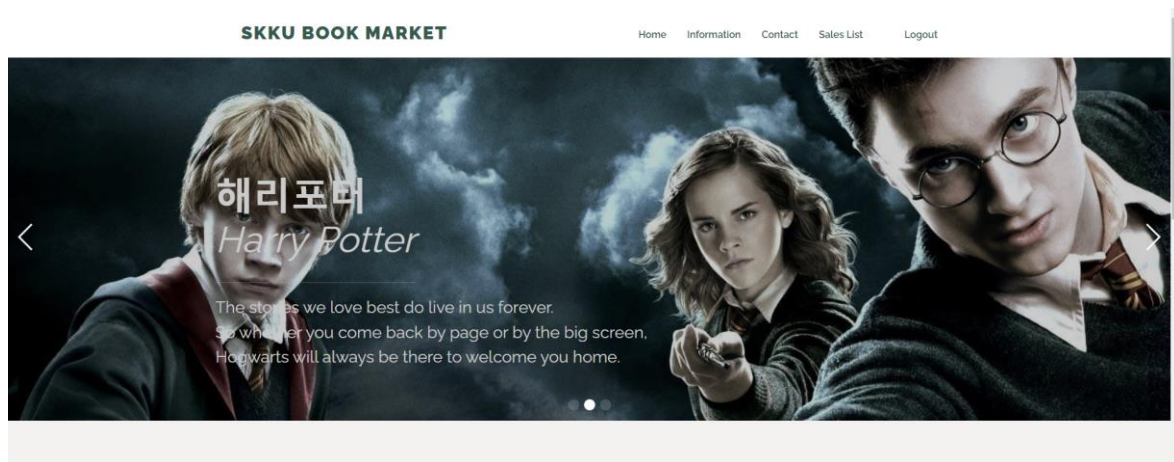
SKKU BOOK MARKET

Home Information Contact Sales List Logout

해리포터
Harry Potter

The stories we love best do live in us forever.
So whether you come back by page or by the big screen,
Hogwarts will always be there to welcome you home.